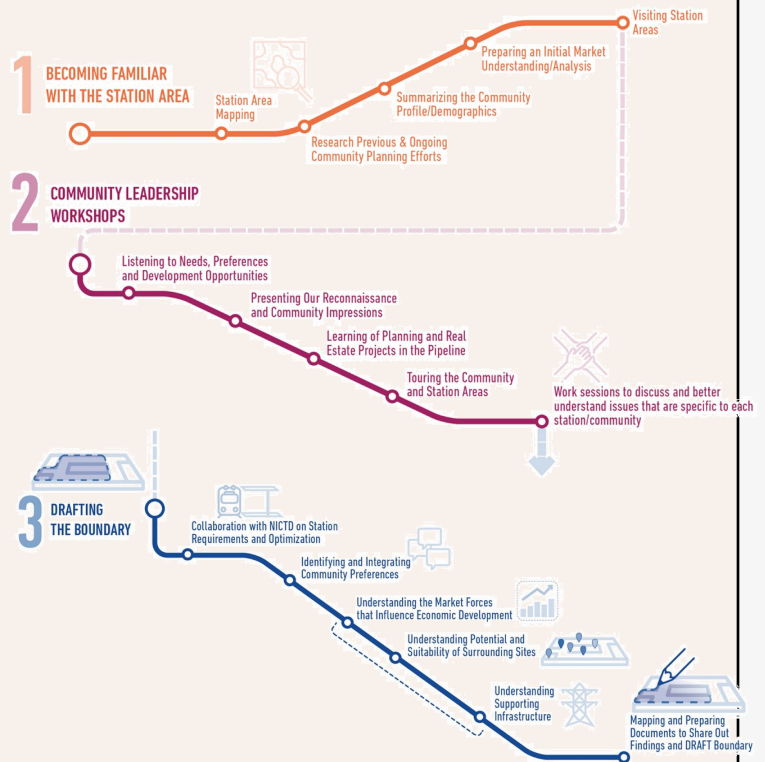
1 BECOMING FAMILIAR WITH THE STATION AREA

Station Area Mapping

Research Previous & Ongoing Community Planning Efforts

Summarizing the Community Profile/Demographics

Preparing an Initial Market Understanding/Analysis

Visiting Station Areas

2 COMMUNITY LEADERSHIP WORKSHOPS

Listening to Needs, Preferences and Development Opportunities

Presenting Our Reconnaissance and Community Impressions

Learning of Planning and Real Estate Projects in the Pipeline

Touring the Community and Station Areas

Work sessions to discuss and better understand issues that are specific to each station/community

3 DRAFTING THE BOUNDARY

Collaboration with NICTD on Station Requirements and Optimization

Identifying and Integrating Community Preferences

Understanding the Market Forces that Influence Economic Development

Understanding Potential and Suitability of Surrounding Sites

Understanding Supporting Infrastructure

Mapping and Preparing Documents to Share Out Findings and DRAFT Boundary